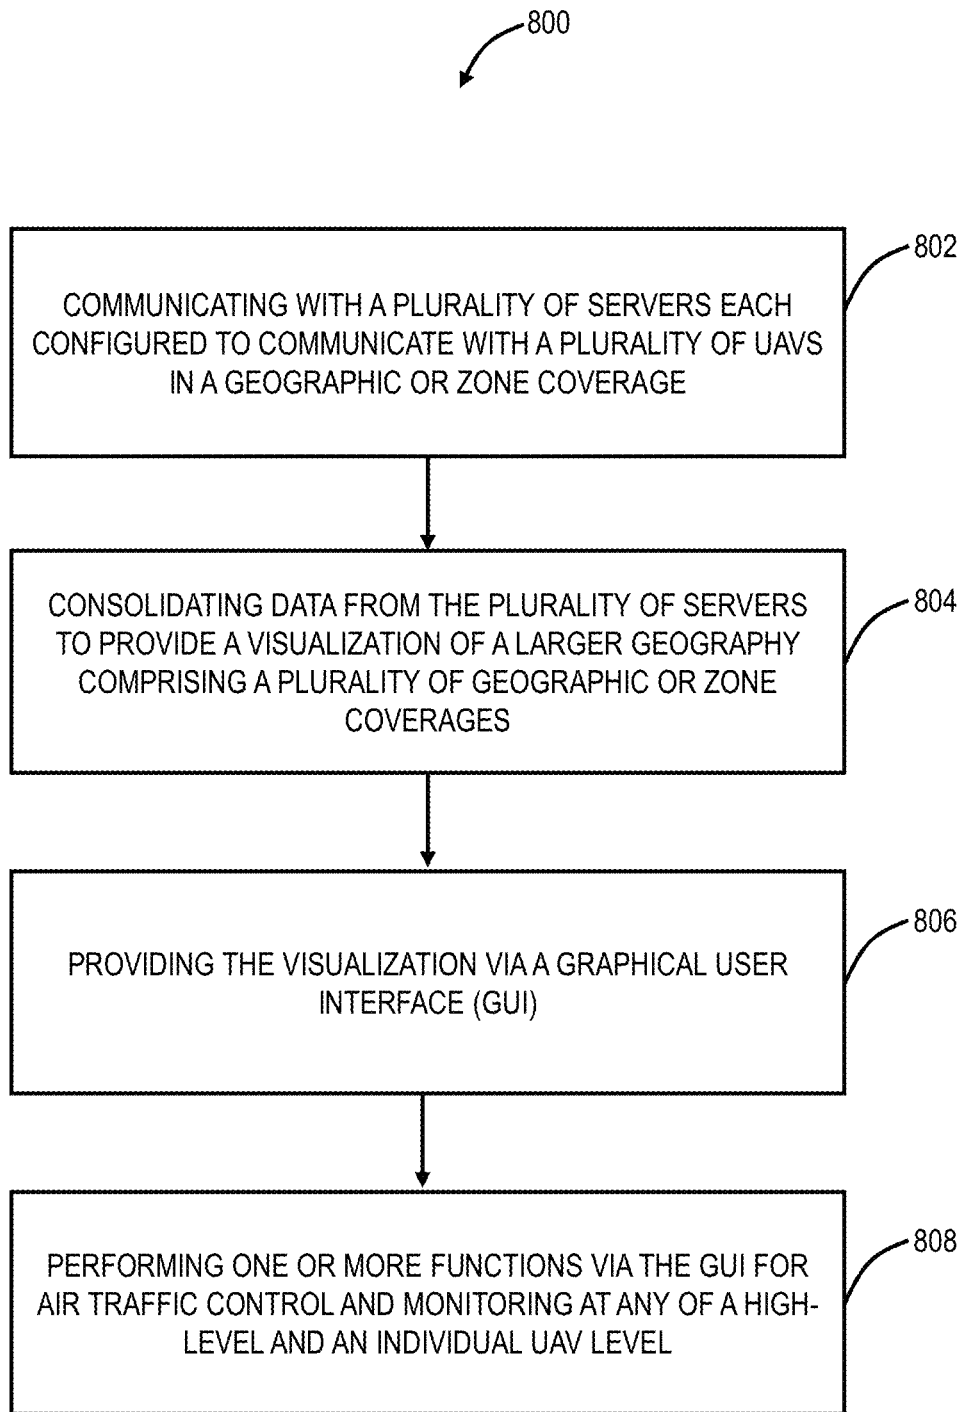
800

802

COMMUNICATING WITH A PLURALITY OF SERVERS EACH CONFIGURED TO COMMUNICATE WITH A PLURALITY OF UAVS IN A GEOGRAPHIC OR ZONE COVERAGE

CONSOLIDATING DATA FROM THE PLURALITY OF SERVERS TO PROVIDE A VISUALIZATION OF A LARGER GEOGRAPHY COMPRISING A PLURALITY OF GEOGRAPHIC OR ZONE COVERAGES

804

806

PROVIDING THE VISUALIZATION VIA A GRAPHICAL USER INTERFACE (GUI)

808

PERFORMING ONE OR MORE FUNCTIONS VIA THE GUI FOR AIR TRAFFIC CONTROL AND MONITORING AT ANY OF A HIGH-LEVEL AND AN INDIVIDUAL UAV LEVEL